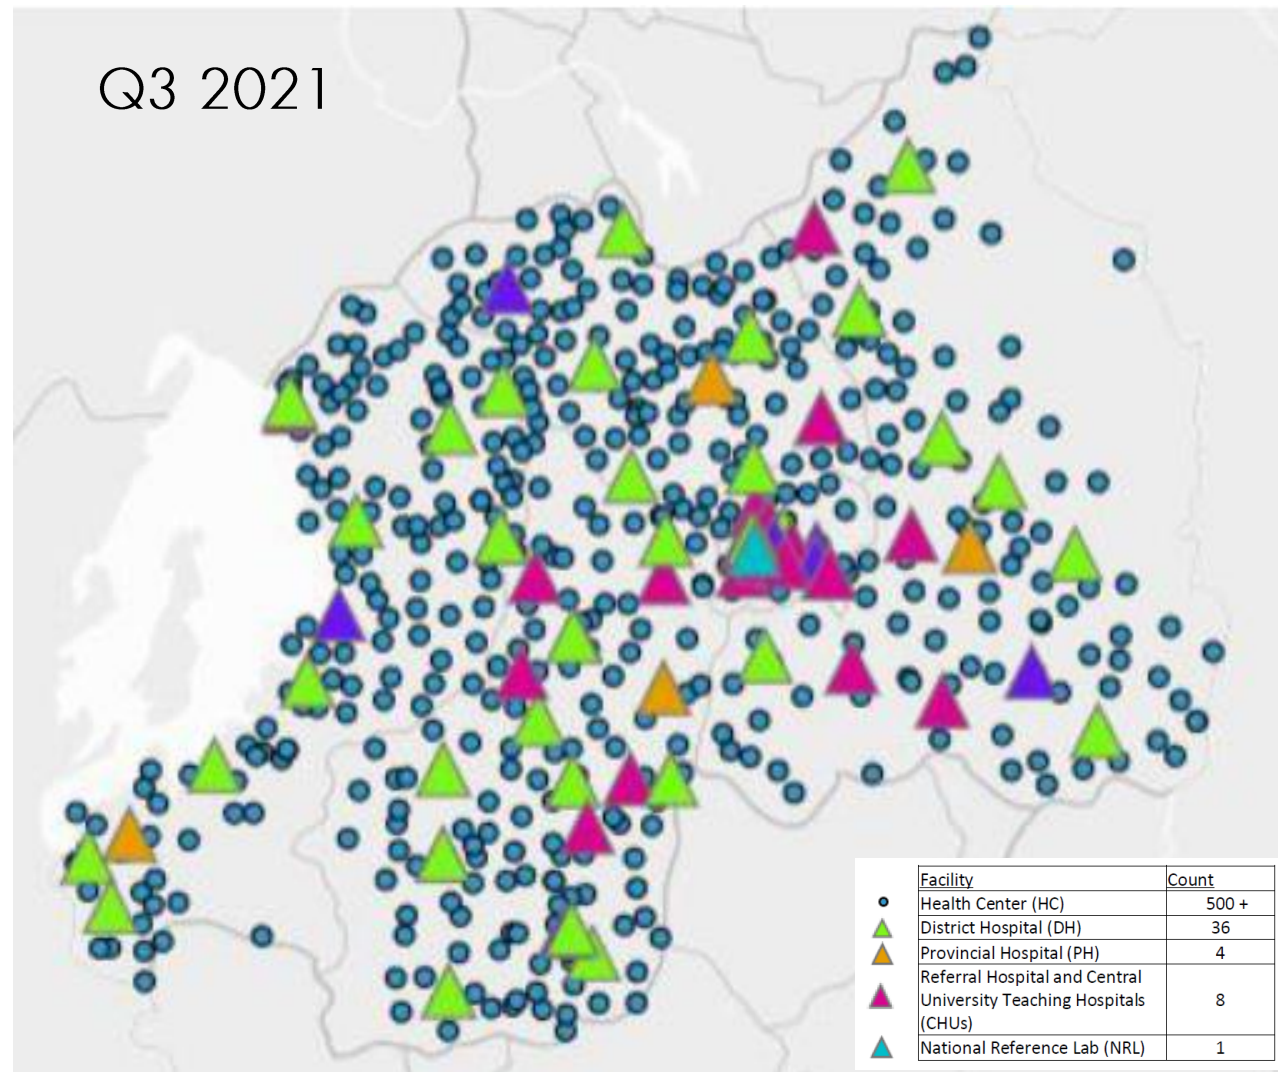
Q3 2021

| Facility | Count |
|---|---|
| Health Center (HC) | 500 + |
| District Hospital (DH) | 36 |
| Provincial Hospital (PH) | 4 |
| Referral Hospital and Central University Teaching Hospitals (CHUs) | 8 |
| National Reference Lab (NRL) | 1 |